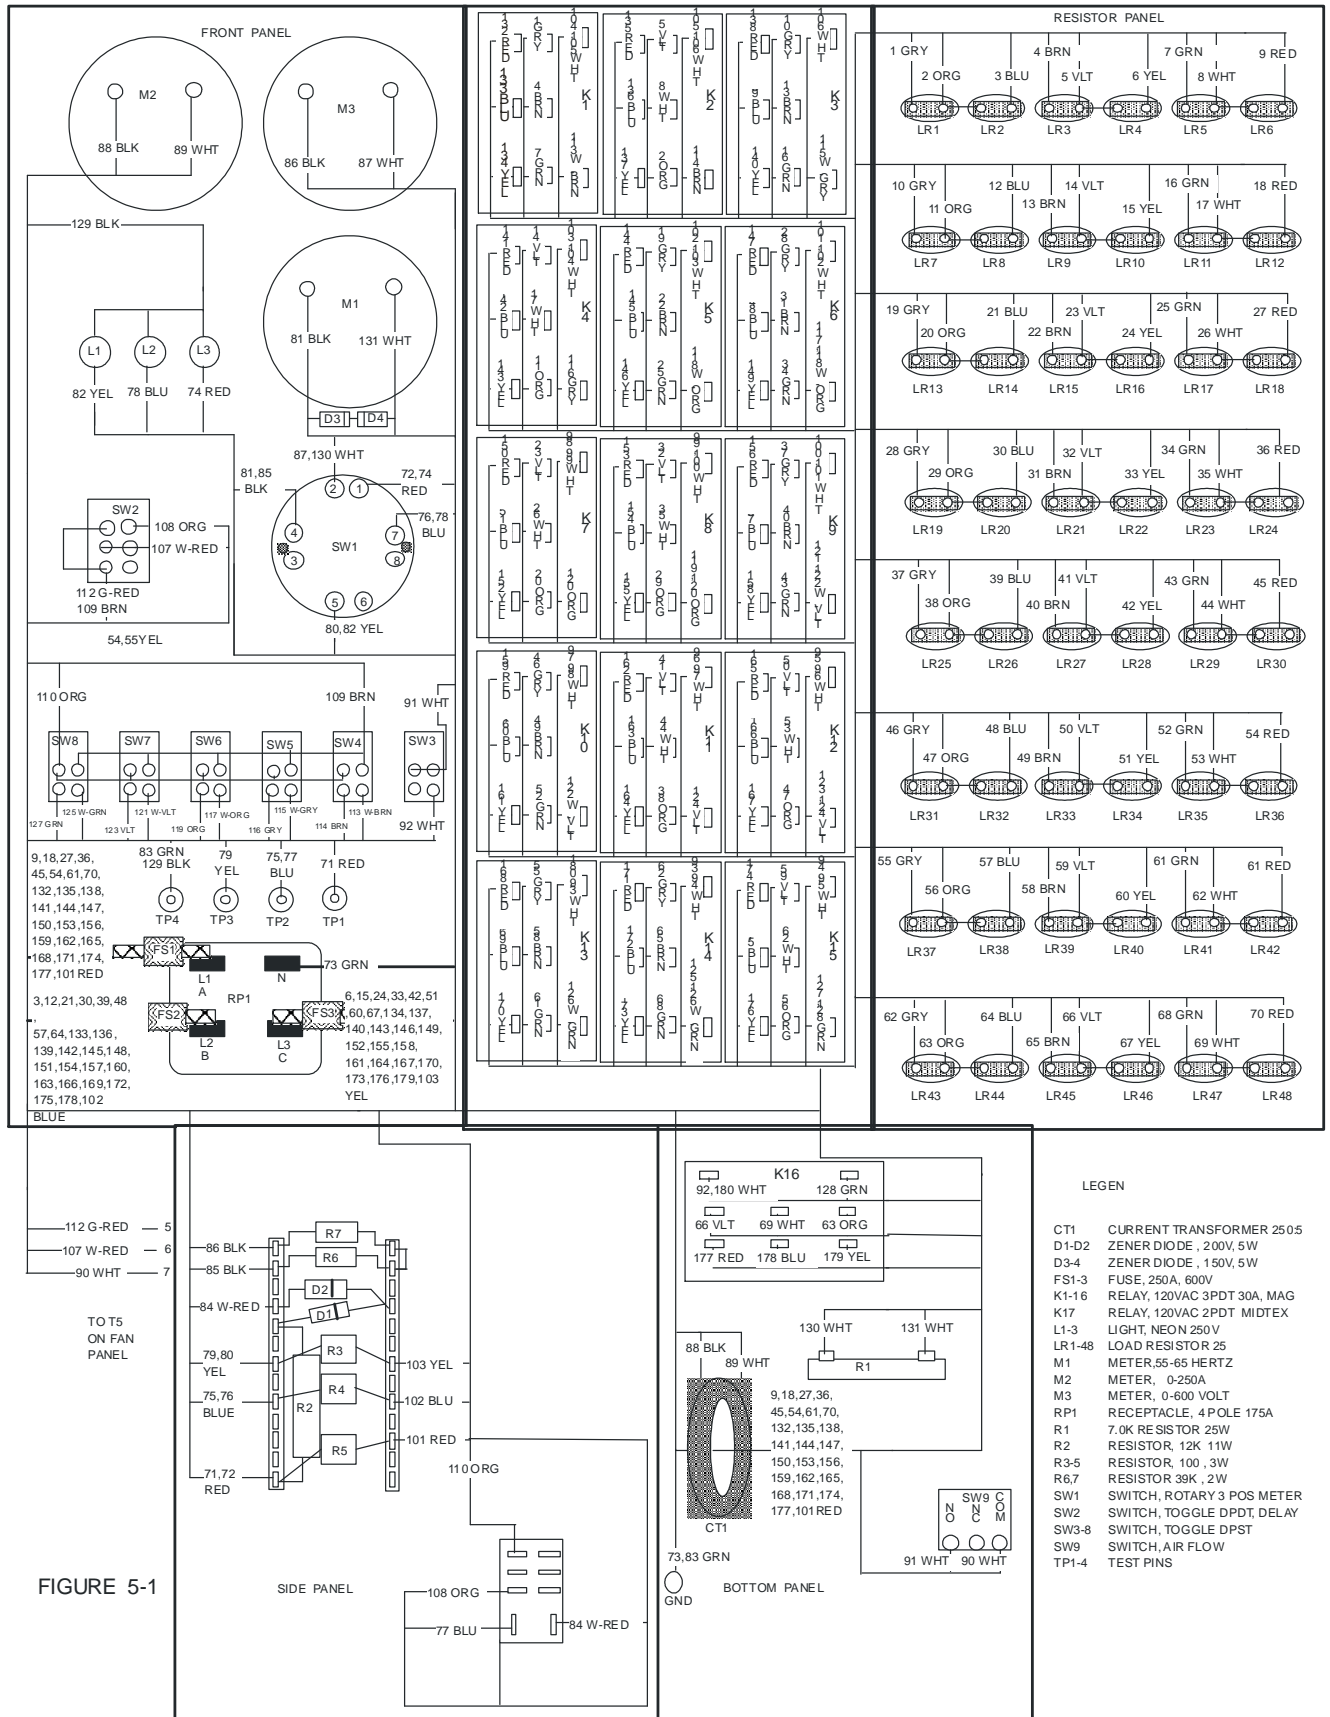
FRONT PANEL

M2
88 BLK
89 WHT

M3
86 BLK
87 WHT

129 BLK

M1
81 BLK
131 WHT

L1
L2
L3
82 YEL
78 BLU
74 RED

D3
D4
87,130 WHT

81,85 BLK
72,74 RED
76,78 BLU

SW1
2 1 4 3 7 8 5 6
80,82 YEL

SW2
108 ORG
107 W-RED
112 G-RED
109 BRN

54,55YEL

110 ORG
109 BRN
91 WHT

SW8
SW7
SW6
SW5
SW4
SW3

125 W-GRN
121 W-VLT
117 W-ORG
115 W-GRY
113 W-BRN
127 GRN
123 VLT
119 ORG
116 GRY
114 BRN
92 WHT

9,18,27,36, 45,54,61,70, 132,135,138, 141,144,147, 150,153,156, 159,162,165, 168,171,174, 177,101 RED

83 GRN 129 BLK
79 YEL
75,77 BLU
71 RED

TP4
TP3
TP2
TP1

FS1
L1 A
N
73 GRN
RP1
FS2
L2 B
L3 C
FS3

3,12,21,30,39,48

57,64,133,136, 139,142,145,148, 151,154,157,160, 163,166,169,172, 175,178,102 BLUE

6,15,24,33,42,51 60,67,134,137, 140,143,146,149, 152,155,158, 161,164,167,170, 173,176,179,103 YEL

132 RED
131 GRY
102 WHT
133 BLU
134 BRN
K1
137 YEL
7 GRN
113 W BRN

135 RED
5 VLT
105 WHT
136 BLU
8 WHT
K2
137 YEL
2 ORG
114 BRN

138 RED
10 GRY
106 WHT
9 BLU
13 BRN
K3
140 YEL
16 GRN
115 W GRY

141 RED
9 GRY
103 WHT
142 BLU
17 WHT
K4
143 YEL
11 ORG
16 GRY

144 RED
19 GRY
92 WHT
145 BLU
22 BRN
K5
146 YEL
25 GRN
118 W ORG

147 RED
28 GRY
102 WHT
148 BLU
31 BRN
K6
149 YEL
34 GRN
117 W ORG

150 RED
23 VLT
89 WHT
5 BLU
26 WHT
K7
151 YEL
20 ORG
120 ORG

153 RED
32 VLT
90 WHT
152 BLU
35 WHT
K8
155 YEL
29 ORG
119 ORG

156 RED
37 GRY
100 WHT
7 BLU
40 BRN
K9
158 YEL
43 GRN
122 W VLT

159 RED
46 GRY
98 WHT
60 BLU
49 BRN
K10
161 YEL
52 GRN
121 W VLT

162 RED
41 VLT
97 WHT
163 BLU
44 WHT
K11
164 YEL
38 ORG
124 VLT

165 RED
50 VLT
96 WHT
166 BLU
53 WHT
K12
167 YEL
47 ORG
123 VLT

168 RED
55 GRY
93 WHT
58 BLU
58 BRN
K13
170 YEL
61 GRN
126 W GRN

171 RED
62 GRY
94 WHT
172 BLU
65 BRN
K14
173 YEL
68 GRN
125 W GRN

174 RED
59 VLT
95 WHT
5 BLU
62 WHT
K15
176 YEL
56 ORG
127 GRN

RESISTOR PANEL

1 GRY
2 ORG
3 BLU
4 BRN
5 VLT
6 YEL
7 GRN
8 WHT
9 RED
LR1 LR2 LR3 LR4 LR5 LR6

10 GRY
11 ORG
12 BLU
13 BRN
14 VLT
15 YEL
16 GRN
17 WHT
18 RED
LR7 LR8 LR9 LR10 LR11 LR12

19 GRY
20 ORG
21 BLU
22 BRN
23 VLT
24 YEL
25 GRN
26 WHT
27 RED
LR13 LR14 LR15 LR16 LR17 LR18

28 GRY
29 ORG
30 BLU
31 BRN
32 VLT
33 YEL
34 GRN
35 WHT
36 RED
LR19 LR20 LR21 LR22 LR23 LR24

37 GRY
38 ORG
39 BLU
40 BRN
41 VLT
42 YEL
43 GRN
44 WHT
45 RED
LR25 LR26 LR27 LR28 LR29 LR30

46 GRY
47 ORG
48 BLU
49 BRN
50 VLT
51 YEL
52 GRN
53 WHT
54 RED
LR31 LR32 LR33 LR34 LR35 LR36

55 GRY
56 ORG
57 BLU
58 BRN
59 VLT
60 YEL
61 GRN
62 WHT
61 RED
LR37 LR38 LR39 LR40 LR41 LR42

62 GRY
63 ORG
64 BLU
65 BRN
66 VLT
67 YEL
68 GRN
69 WHT
70 RED
LR43 LR44 LR45 LR46 LR47 LR48

112 G-RED — 5
107 W-RED — 6
90 WHT — 7

TO T5 ON FAN PANEL

86 BLK
85 BLK
84 W-RED
79,80 YEL
75,76 BLUE
71,72 RED
R7
R6
D2
D1
R3
R4
R2
R5
103 YEL
102 BLU
101 RED
110 ORG

108 ORG
77 BLU
84 W-RED

FIGURE 5-1

SIDE PANEL

K16
92,180 WHT
128 GRN
66 VLT
69 WHT
63 ORG
177 RED
178 BLU
179 YEL

130 WHT
131 WHT
R1
88 BLK
89 WHT

9,18,27,36, 45,54,61,70, 132,135,138, 141,144,147, 150,153,156, 159,162,165, 168,171,174, 177,101 RED

CT1
73,83 GRN
GND

BOTTOM PANEL

SW9
NO
NC
COM
91 WHT
90 WHT

LEGEN

CT1 CURRENT TRANSFORMER 250:5
D1-D2 ZENER DIODE , 200V, 5W
D3-4 ZENER DIODE , 150V, 5W
FS1-3 FUSE, 250A, 600V
K1-16 RELAY, 120VAC 3PDT 30A, MAG
K17 RELAY, 120VAC 2PDT MIDTEX
L1-3 LIGHT, NEON 250 V
LR1-48 LOAD RESISTOR 25
M1 METER,55-65 HERTZ
M2 METER, 0-250A
M3 METER, 0-600 VOLT
RP1 RECEPTACLE, 4 POLE 175A
R1 7.0K RESISTOR 25W
R2 RESISTOR, 12K 11W
R3-5 RESISTOR, 100 , 3W
R6,7 RESISTOR 39K , 2W
SW1 SWITCH, ROTARY 3 POS METER
SW2 SWITCH, TOGGLE DPDT, DELAY
SW3-8 SWITCH, TOGGLE DPST
SW9 SWITCH, AIR FLOW
TP1-4 TEST PINS